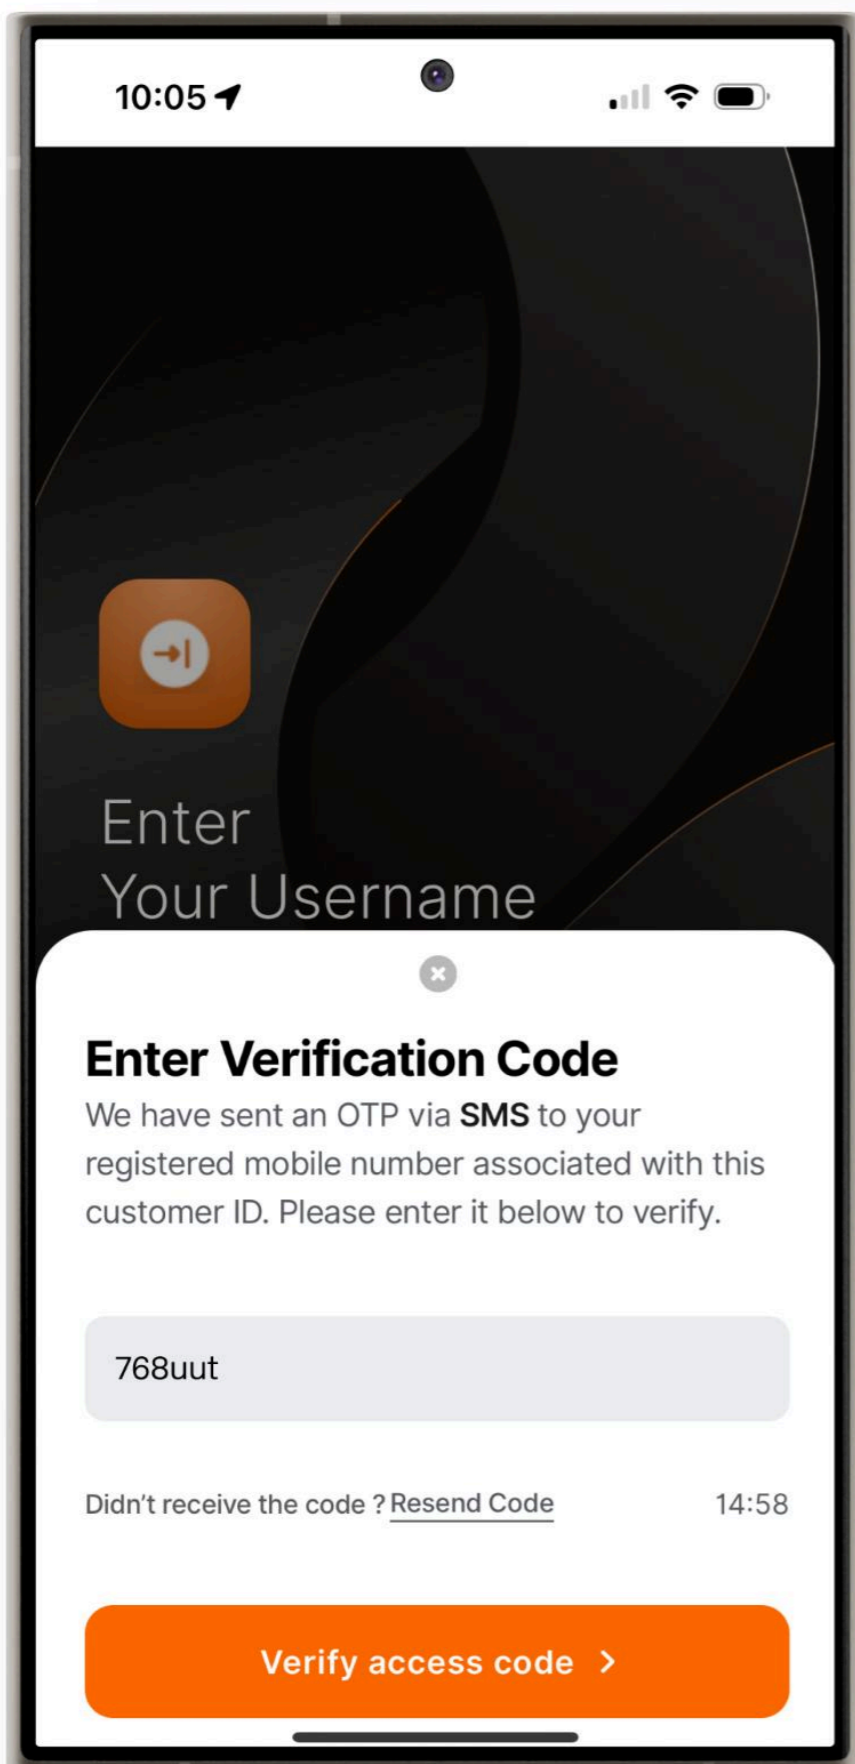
10:05

Enter
Your Username

Enter Verification Code

We have sent an OTP via **SMS** to your registered mobile number associated with this customer ID. Please enter it below to verify.

768uut

Didn't receive the code ? Resend Code

14:58

Verify access code >